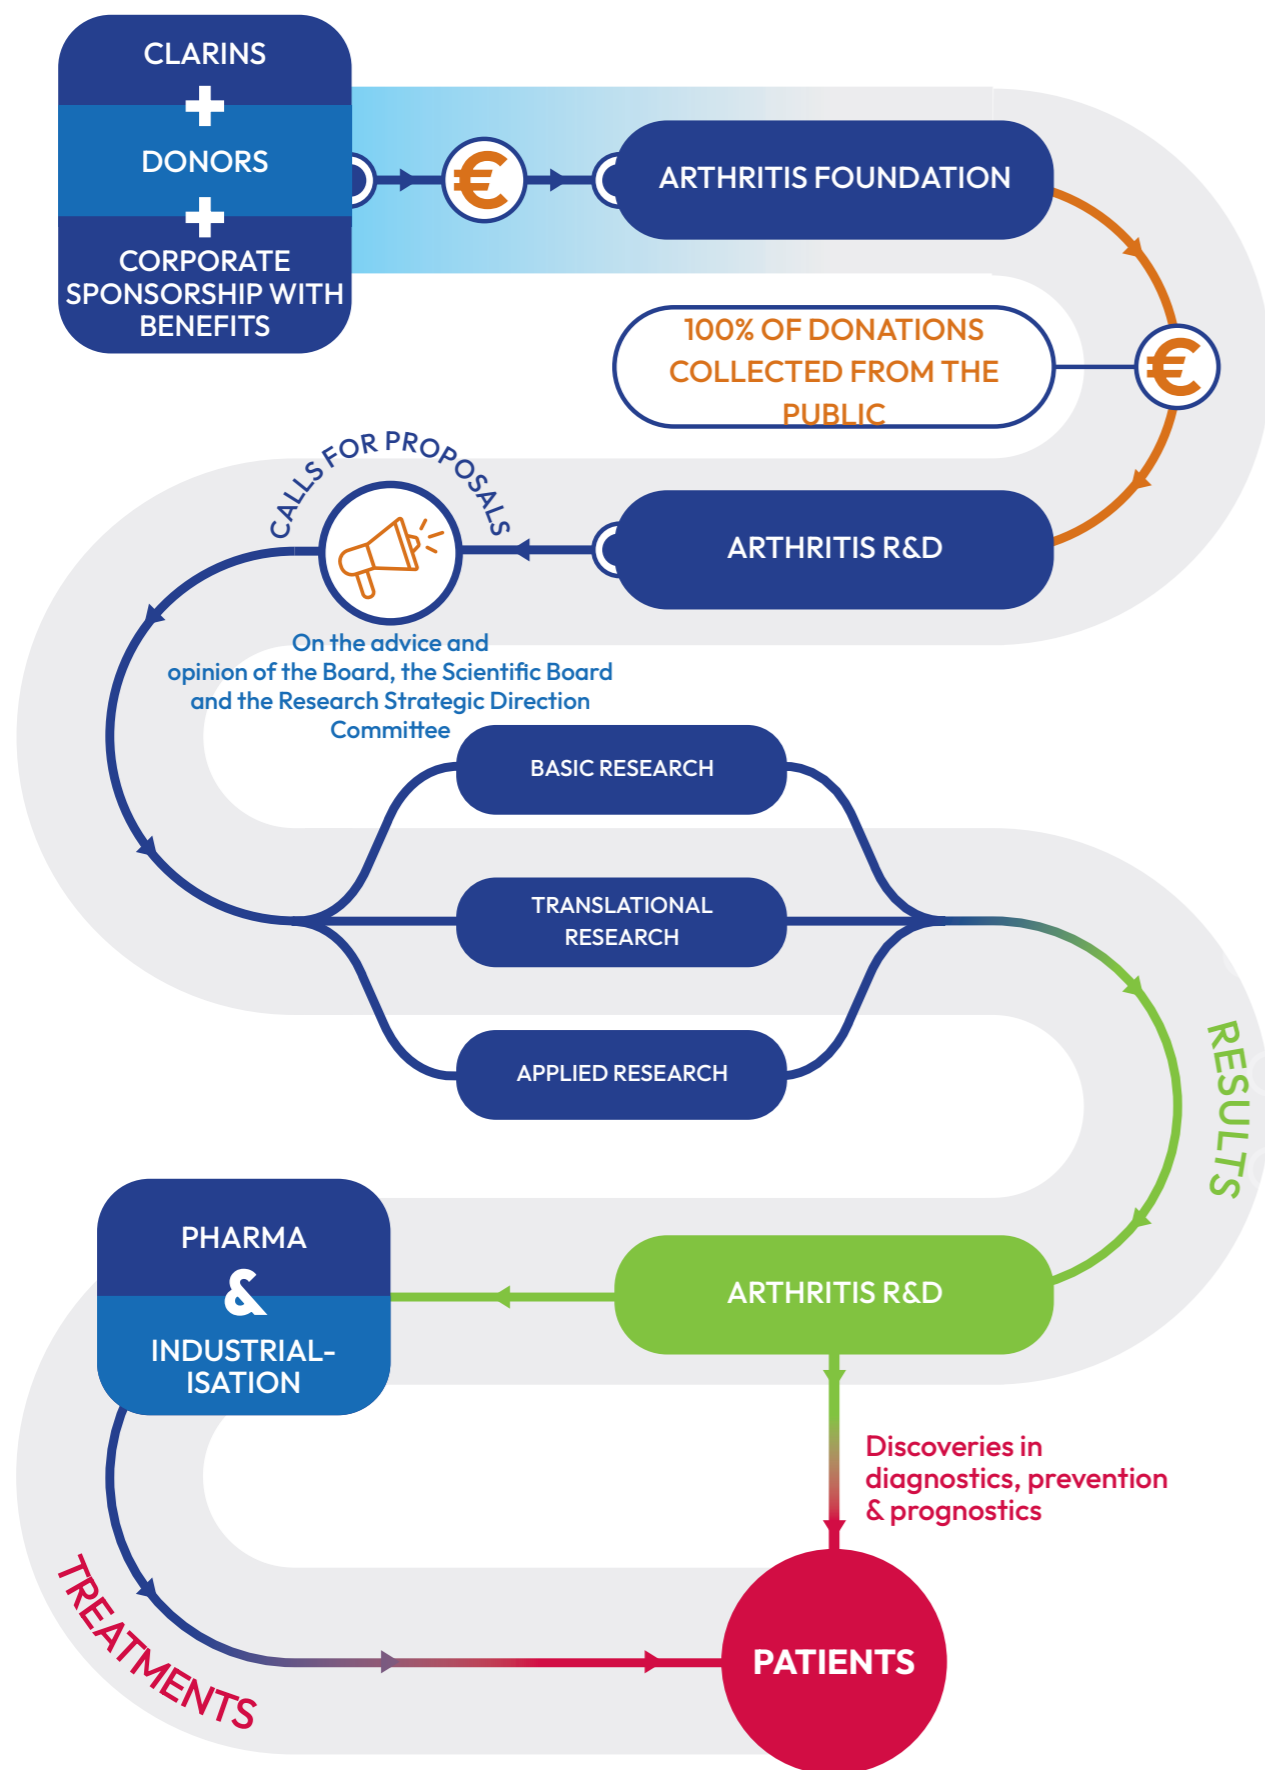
CLARINS
+
DONORS
+
CORPORATE SPONSORSHIP WITH BENEFITS

€

ARTHRITIS FOUNDATION

100% OF DONATIONS COLLECTED FROM THE PUBLIC

€

CALLS FOR PROPOSALS

ARTHRITIS R&D

On the advice and opinion of the Board, the Scientific Board and the Research Strategic Direction Committee

BASIC RESEARCH

TRANSLATIONAL RESEARCH

APPLIED RESEARCH

RESULTS

PHARMA
&
INDUSTRIAL-ISATION

ARTHRITIS R&D

Discoveries in diagnostics, prevention & prognostics

TREATMENTS

PATIENTS